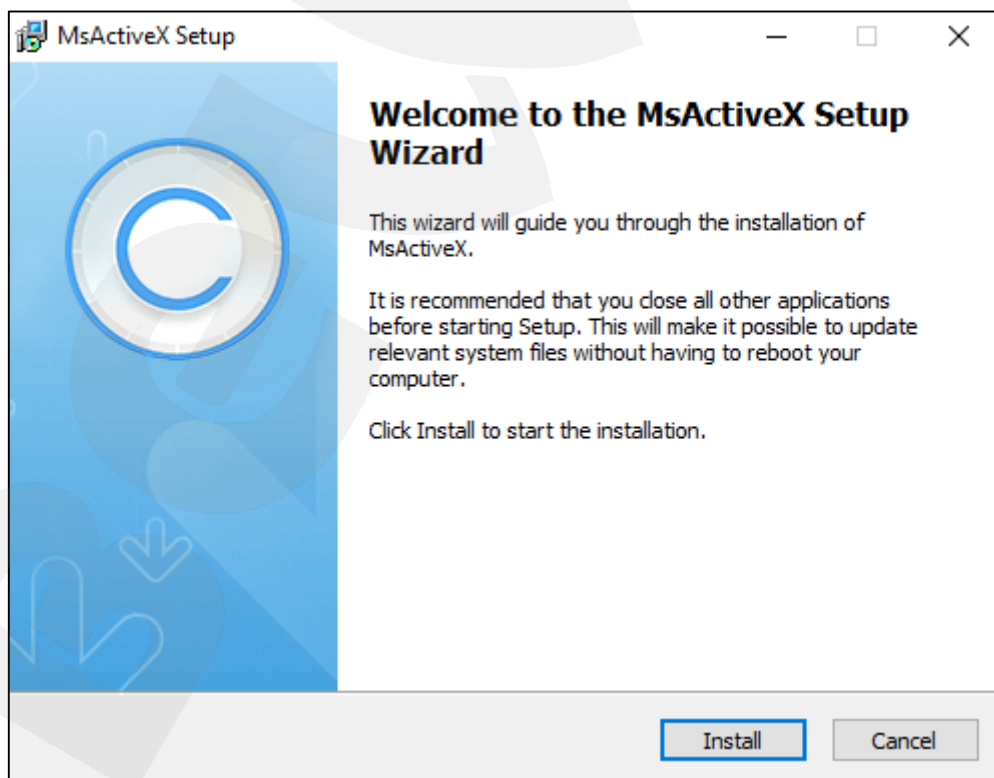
MsActiveX Setup

Welcome to the MsActiveX Setup Wizard

This wizard will guide you through the installation of MsActiveX.

It is recommended that you close all other applications before starting Setup. This will make it possible to update relevant system files without having to reboot your computer.

Click Install to start the installation.

Install Cancel